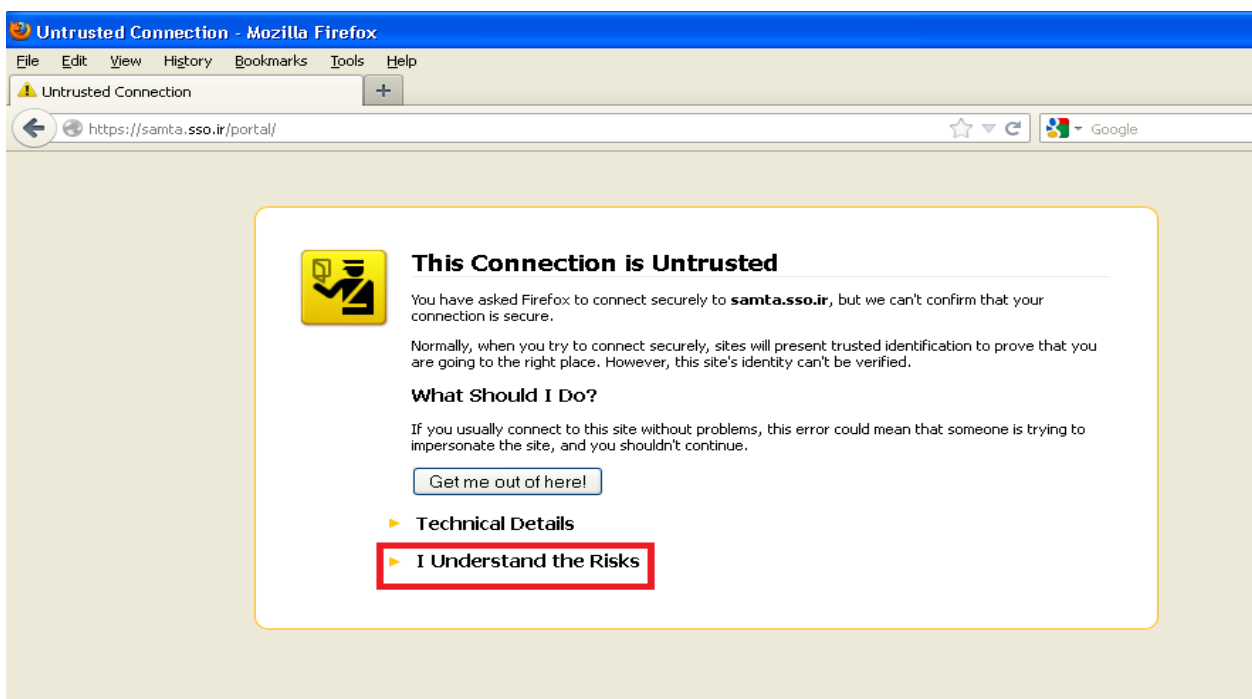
Untrusted Connection - Mozilla Firefox

File Edit View History Bookmarks Tools Help

Untrusted Connection

+

https://samta.sso.ir/portal/

Google

This Connection is Untrusted

You have asked Firefox to connect securely to **samta.sso.ir**, but we can't confirm that your connection is secure.

Normally, when you try to connect securely, sites will present trusted identification to prove that you are going to the right place. However, this site's identity can't be verified.

What Should I Do?

If you usually connect to this site without problems, this error could mean that someone is trying to impersonate the site, and you shouldn't continue.

Get me out of here!

Technical Details

I Understand the Risks